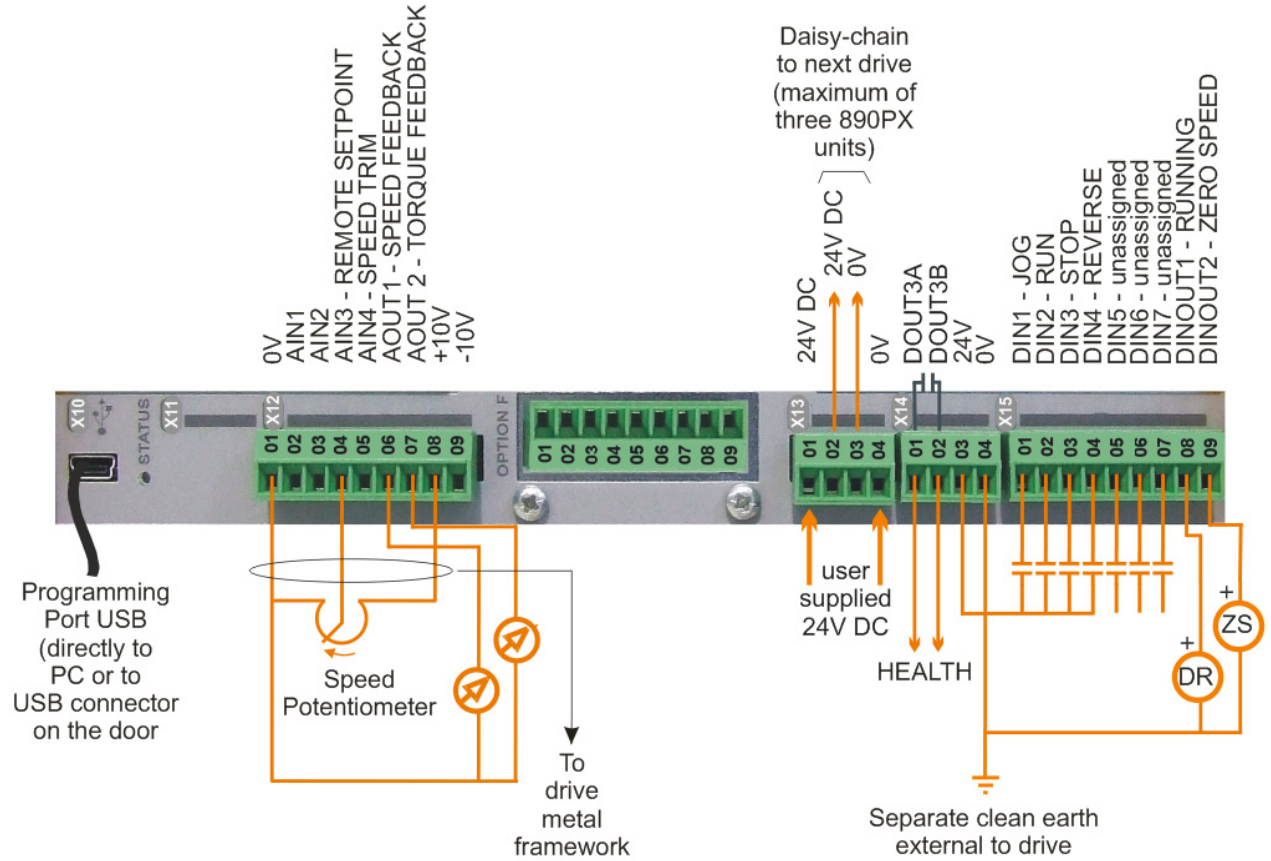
0V
AIN1
AIN2
AIN3 - REMOTE SETPOINT
AIN4 - SPEED TRIM
AOUT1 - SPEED FEEDBACK
AOUT 2 - TORQUE FEEDBACK
+10V
-10V

Daisy-chain to next drive (maximum of three 890PX units)

24V DC
24V DC
0V
0V

DOUT3A
DOUT3B
24V
0V

DIN1 - JOG
DIN2 - RUN
DIN3 - STOP
DIN4 - REVERSE
DIN5 - unassigned
DIN6 - unassigned
DIN7 - unassigned
DINOUT1 - RUNNING
DINOUT2 - ZERO SPEED

X10
STATUS
X11
X12
01 02 03 04 05 06 07 08 09
OPTION F
01 02 03 04 05 06 07 08 09
X13
01 02 03 04
X14
01 02 03 04
X15
01 02 03 04 05 06 07 08 09

Programming Port USB (directly to PC or to USB connector on the door)

Speed Potentiometer

To drive metal framework

user supplied 24V DC

HEALTH

+
ZS
+
DR

Separate clean earth external to drive